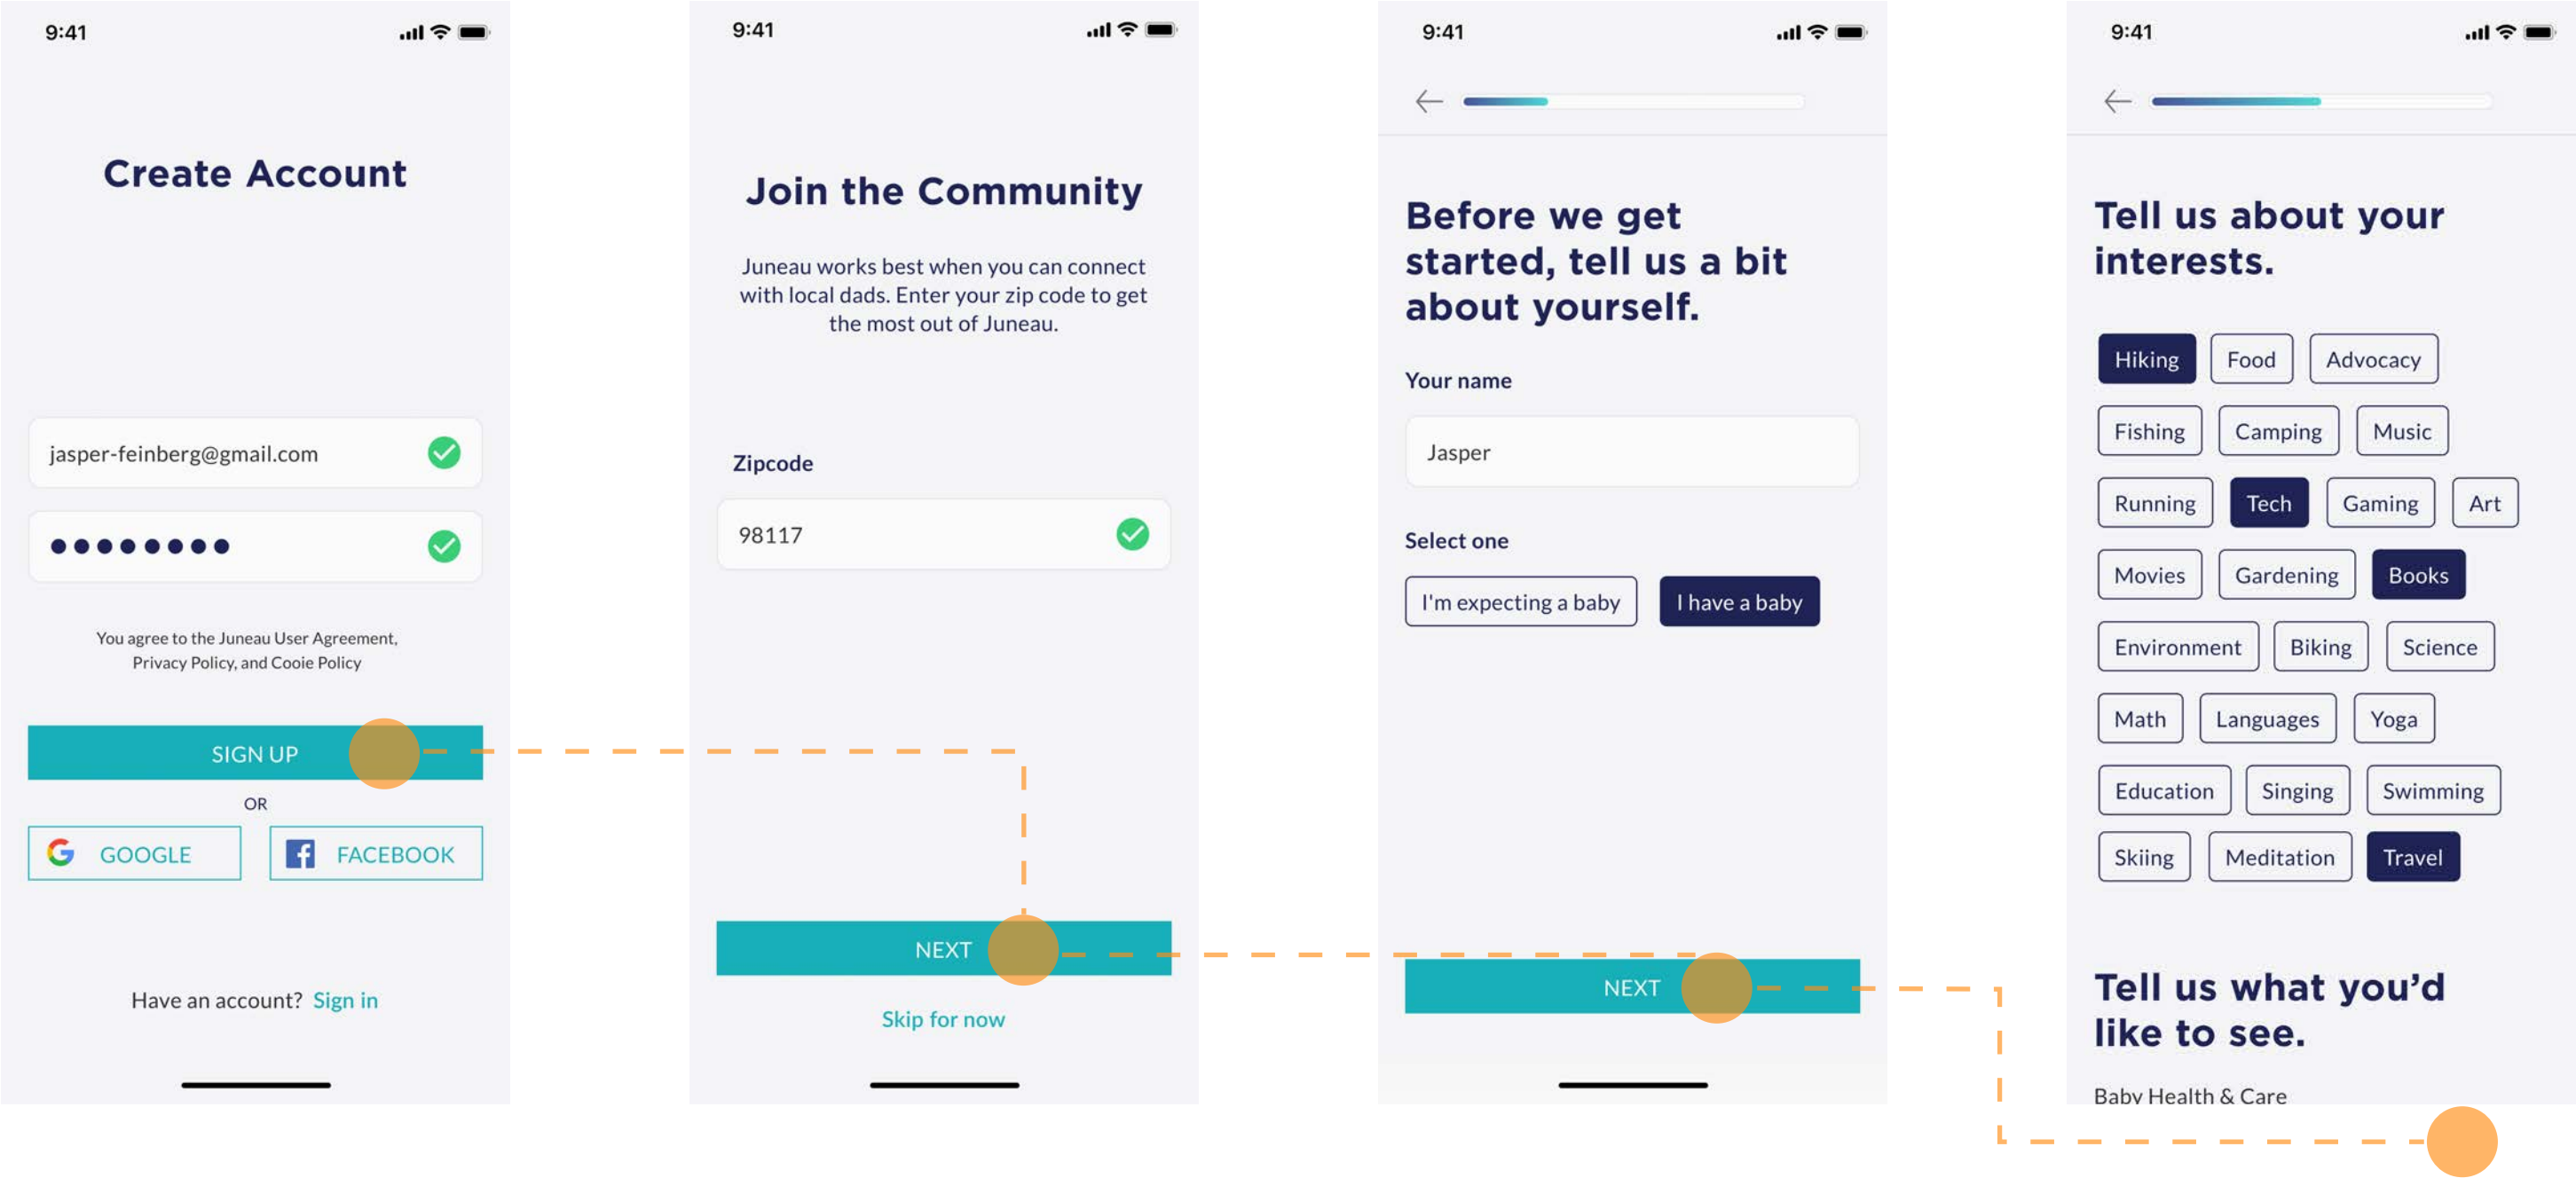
9:41

Create Account

jasper-feinberg@gmail.com

••••••••

You agree to the Juneau User Agreement, Privacy Policy, and Cooie Policy

SIGN UP

OR

GOOGLE

FACEBOOK

Have an account? Sign in

9:41

Join the Community

Juneau works best when you can connect with local dads. Enter your zip code to get the most out of Juneau.

Zipcode

98117

NEXT

Skip for now

9:41

Before we get started, tell us a bit about yourself.

Your name

Jasper

Select one

I'm expecting a baby

I have a baby

NEXT

9:41

Tell us about your interests.

Hiking Food Advocacy

Fishing Camping Music

Running Tech Gaming Art

Movies Gardening Books

Environment Biking Science

Math Languages Yoga

Education Singing Swimming

Skiing Meditation Travel

Tell us what you'd like to see.

Baby Health & Care